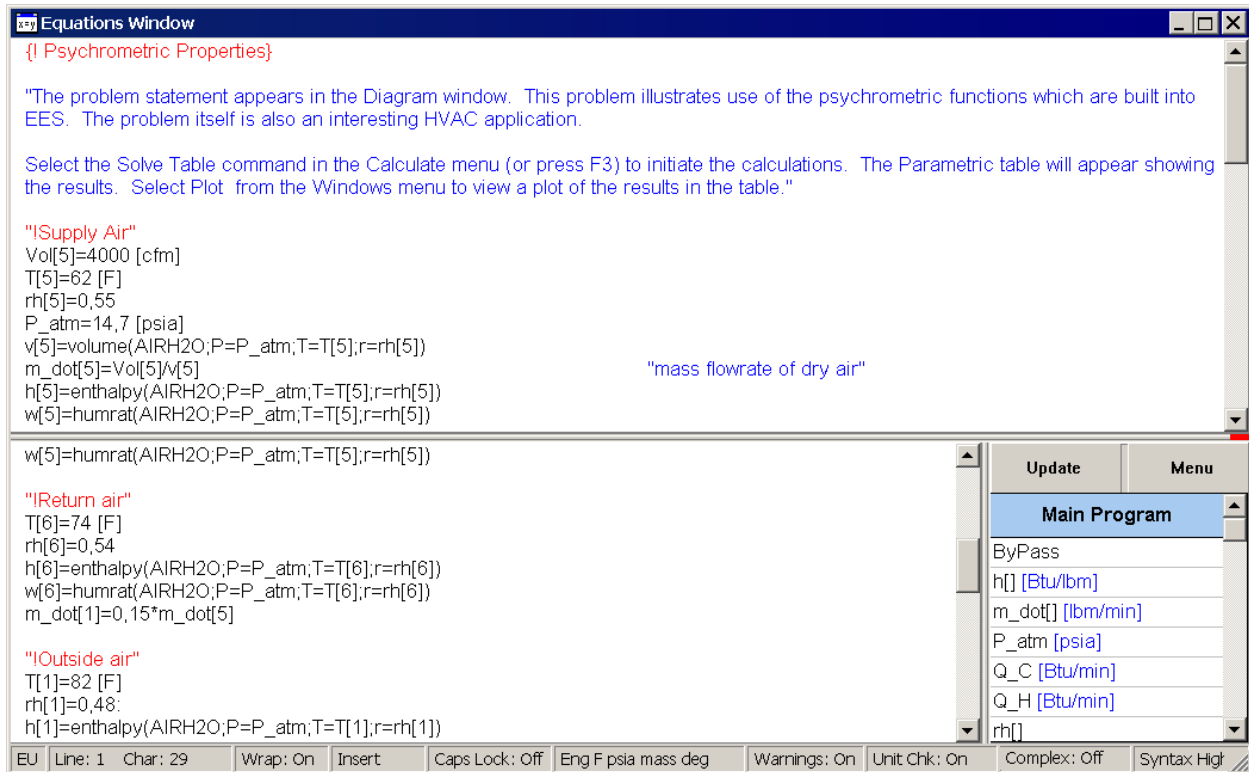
Equations Window

{! Psychrometric Properties}

"The problem statement appears in the Diagram window. This problem illustrates use of the psychrometric functions which are built into EES. The problem itself is also an interesting HVAC application.

Select the Solve Table command in the Calculate menu (or press F3) to initiate the calculations. The Parametric table will appear showing the results. Select Plot from the Windows menu to view a plot of the results in the table."

"!Supply Air"
Vol[5]=4000 [cfm]
T[5]=62 [F]
rh[5]=0,55
P_atm=14,7 [psia]
v[5]=volume(AIRH2O;P=P_atm;T=T[5];r=rh[5])
m_dot[5]=Vol[5]/v[5] "mass flowrate of dry air"
h[5]=enthalpy(AIRH2O;P=P_atm;T=T[5];r=rh[5])
w[5]=humrat(AIRH2O;P=P_atm;T=T[5];r=rh[5])

w[5]=humrat(AIRH2O;P=P_atm;T=T[5];r=rh[5])

"!Return air"
T[6]=74 [F]
rh[6]=0,54
h[6]=enthalpy(AIRH2O;P=P_atm;T=T[6];r=rh[6])
w[6]=humrat(AIRH2O;P=P_atm;T=T[6];r=rh[6])
m_dot[1]=0,15*m_dot[5]

"!Outside air"
T[1]=82 [F]
rh[1]=0,48:
h[1]=enthalpy(AIRH2O;P=P_atm;T=T[1];r=rh[1])

Update
Menu
Main Program
ByPass
h[] [Btu/lbm]
m_dot[] [lbm/min]
P_atm [psia]
Q_C [Btu/min]
Q_H [Btu/min]
rh[]

EU | Line: 1 Char: 29 | Wrap: On | Insert | Caps Lock: Off | Eng F psia mass deg | Warnings: On | Unit Chk: On | Complex: Off | Syntax Higl